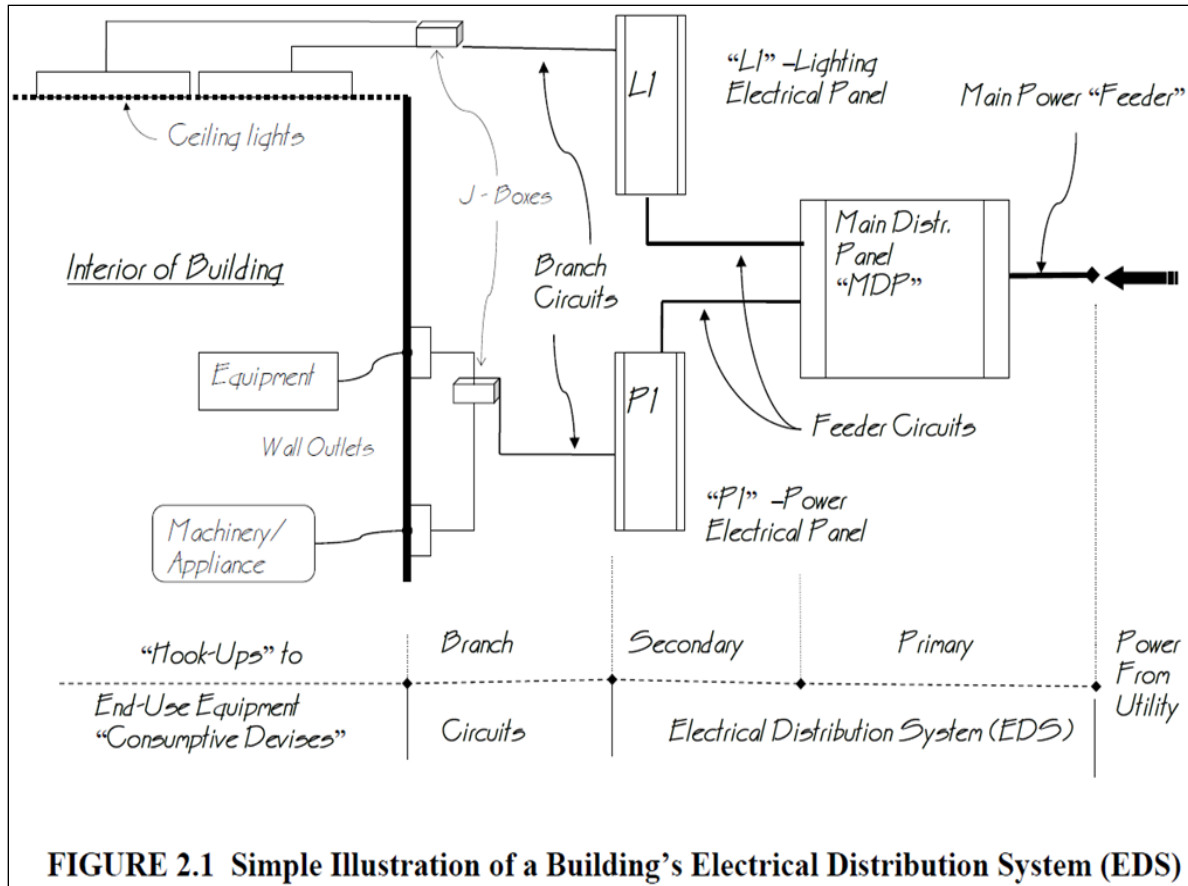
L1

"L1" –Lighting Electrical Panel

Main Power "Feeder"

Ceiling lights

J - Boxes

Main Distr. Panel "MDP"

Interior of Building

Branch Circuits

Equipment

P1

Feeder Circuits

Wall Outlets

"P1" –Power Electrical Panel

Machinery/ Appliance

"Hook-Ups" to

Branch

Secondary

Primary

Power From Utility

End-Use Equipment "Consumptive Devises"

Circuits

Electrical Distribution System (EDS)

FIGURE 2.1 Simple Illustration of a Building's Electrical Distribution System (EDS)